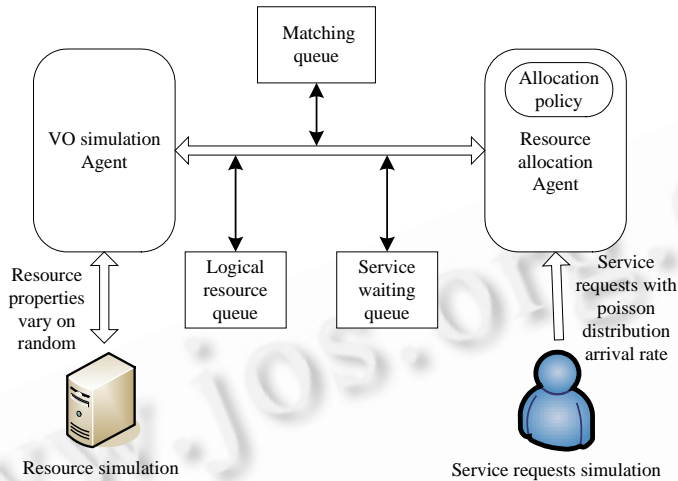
Matching queue

VO simulation Agent

Allocation policy

Resource allocation Agent

Logical resource queue

Service waiting queue

Resource properties vary on random

Service requests with poisson distribution arrival rate

Resource simulation

Service requests simulation

www.jos.org.cn